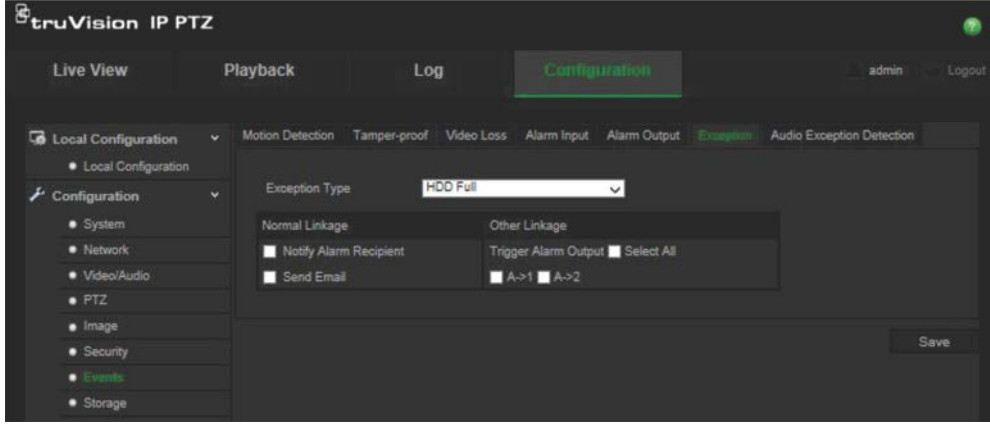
truVision IP PTZ

Live View
Playback
Log
Configuration
admin
Logout

Local Configuration
• Local Configuration
Configuration
• System
• Network
• Video/Audio
• PTZ
• Image
• Security
• Events
• Storage

Motion Detection
Tamper-proof
Video Loss
Alarm Input
Alarm Output
Exception
Audio Exception Detection

Exception Type
HDD Full

| Normal Linkage | Other Linkage |
|---|---|
| Notify Alarm Recipient | Trigger Alarm Output Select All |
| Send Email | A->1 A->2 |

Save